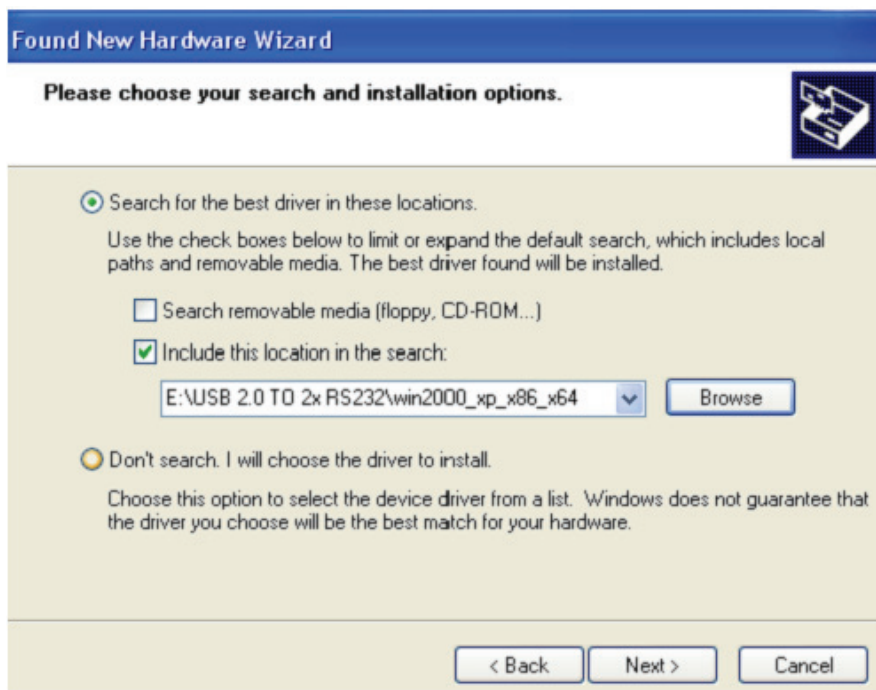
Found New Hardware Wizard

Please choose your search and installation options.

Search for the best driver in these locations.

Use the check boxes below to limit or expand the default search, which includes local paths and removable media. The best driver found will be installed.

Search removable media (floppy, CD-ROM...)

Include this location in the search:

E:\USB 2.0 TO 2x RS232\win2000_xp_x86_x64

Browse

Don't search. I will choose the driver to install.

Choose this option to select the device driver from a list. Windows does not guarantee that the driver you choose will be the best match for your hardware.

< Back

Next >

Cancel